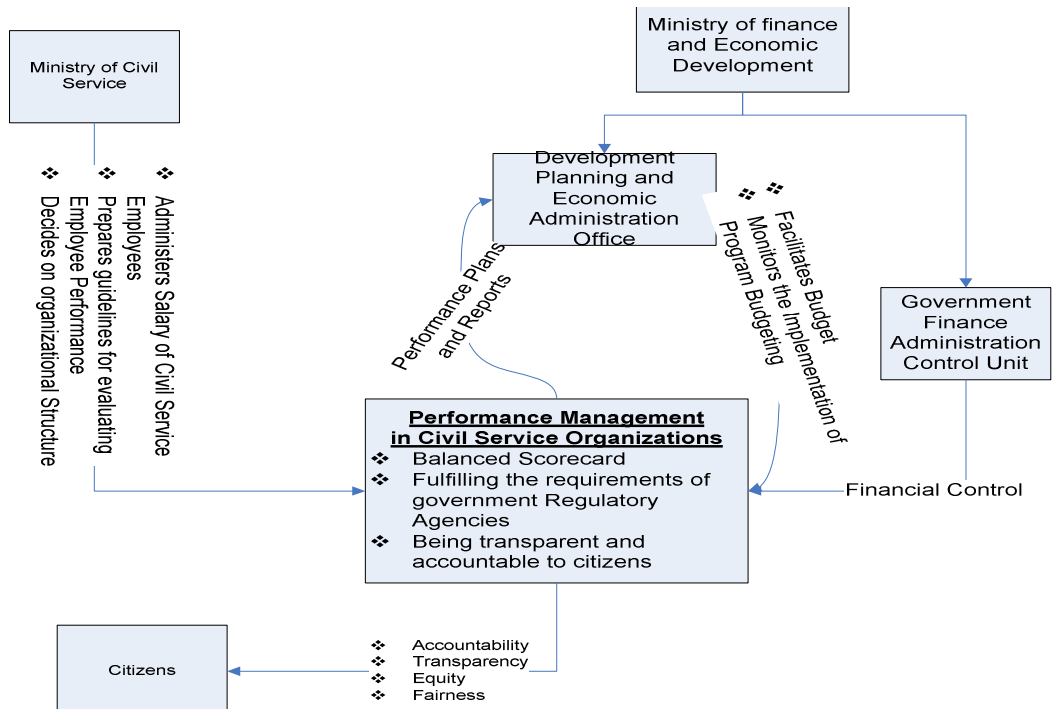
Ministry of Civil Service

Ministry of finance and Economic Development

❖ Administers Salary of Civil Service Employees
❖ Prepares guidelines for evaluating Employee Performance
❖ Decides on organizational Structure

Development Planning and Economic Administration Office

❖ Facilitates Budget
❖ Monitors the Implementation of Program Budgeting

Performance Plans and Reports

Government Finance Administration Control Unit

**Performance Management in Civil Service Organizations**
❖ Balanced Scorecard
❖ Fulfilling the requirements of government Regulatory Agencies
❖ Being transparent and accountable to citizens

Financial Control

Citizens

❖ Accountability
❖ Transparency
❖ Equity
❖ Fairness